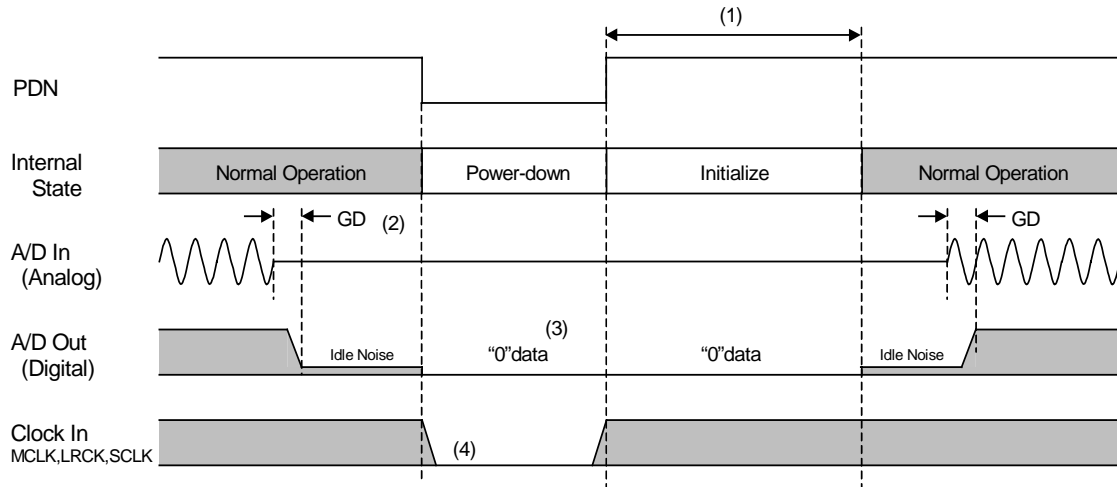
(1)

PDN

Internal State

Normal Operation

Power-down

Initialize

Normal Operation

GD

(2)

GD

A/D In (Analog)

(3)

A/D Out (Digital)

Idle Noise

“0”data

“0”data

Idle Noise

Clock In MCLK,LRCK,SCLK

(4)